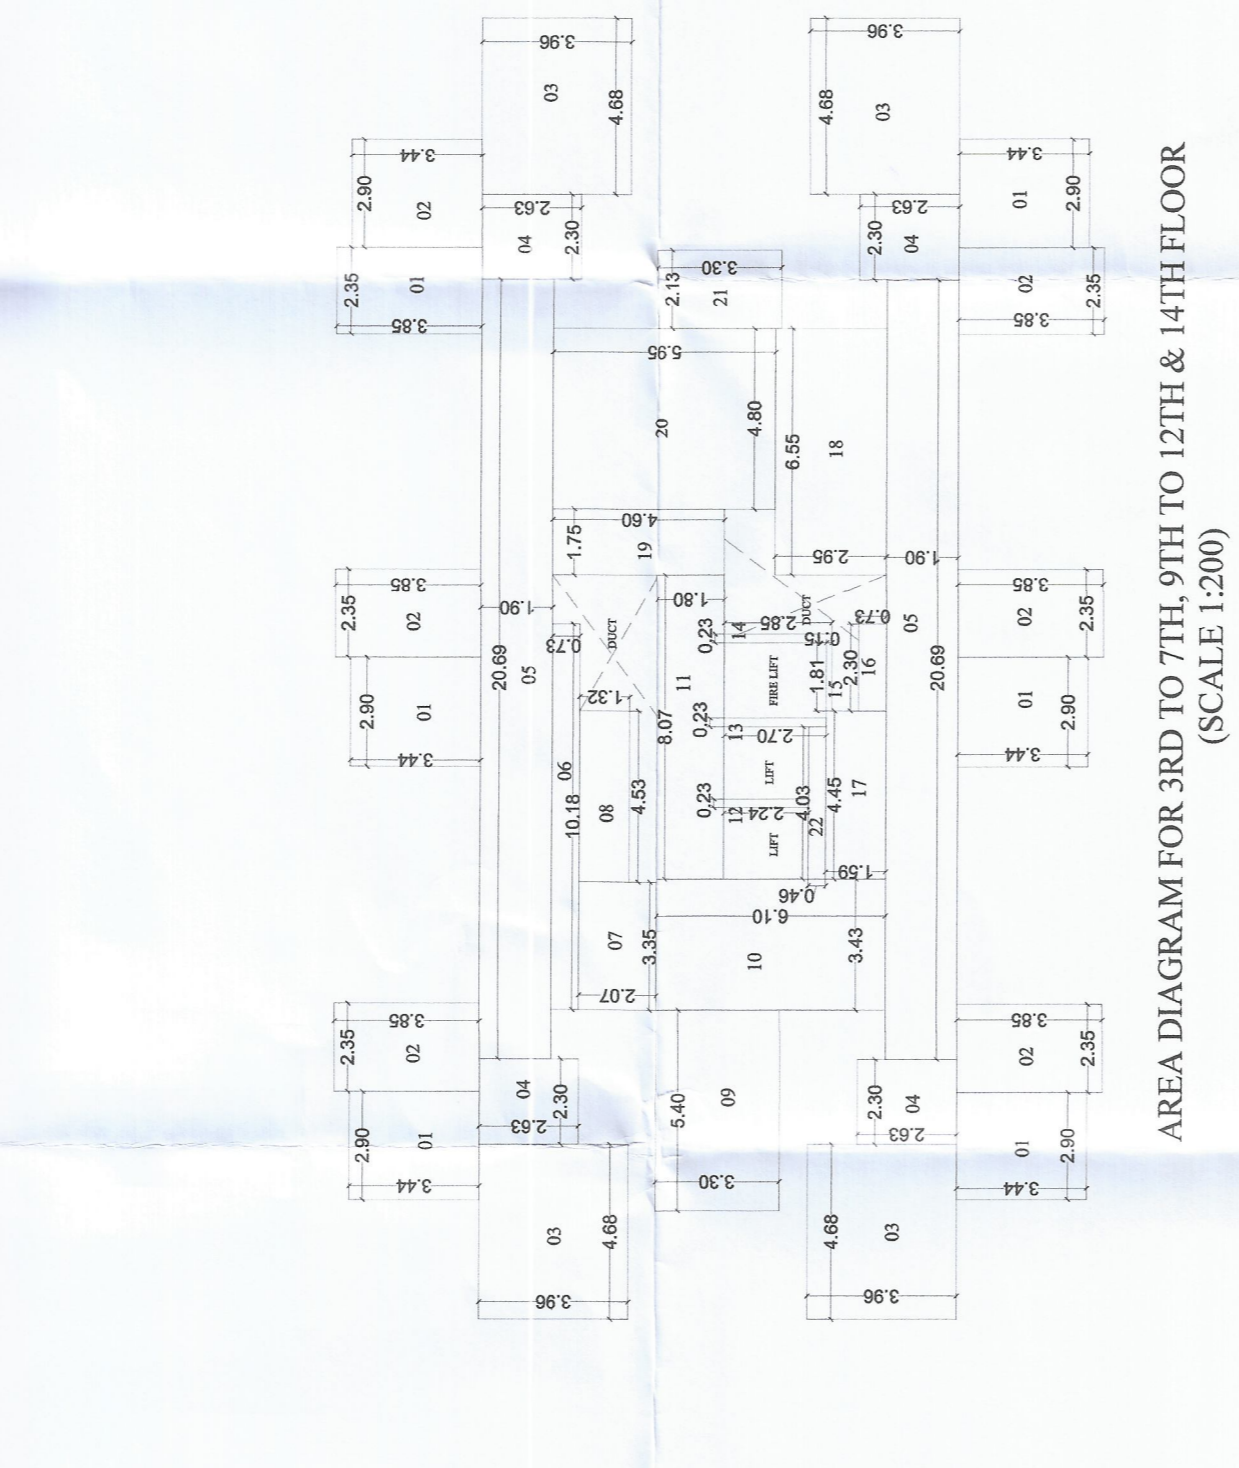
AREA DIAGRAM FOR 3RD TO 7TH, 9TH TO 12TH & 14TH FLOOR
(SCALE 1:200)

3.96
03
4.68
3.44
2.90
02
2.63
04
2.30
2.35
01
3.85
3.96
4.68
03
3.44
01
2.90
2.63
2.30
04
02
2.35
3.85
3.30
2.13
21
5.95
20
4.80
6.55
18
4.60
1.75
19
2.95
1.90
3.85
2.35
02
1.90
20.69
05
0.73
DUCT
1.80
0.23
14
2.85
DUCT
0.15
0.73
05
3.85
02
2.35
2.90
01
3.44
1.32
11
FIRE LIFT
1.81
15
2.30
16
20.69
01
2.90
3.44
8.07
0.23
13
2.70
06
10.18
08
4.53
0.23
12
2.24
LIFT
LIFT
4.03
22
4.45
17
1.59
0.46
6.10
07
3.35
10
3.43
2.07
3.85
2.35
02
3.85
02
2.35
04
2.30
2.63
01
2.90
5.40
09
2.30
04
2.63
01
2.90
3.44
3.30
3.44
03
4.68
4.68
03
3.96
3.96